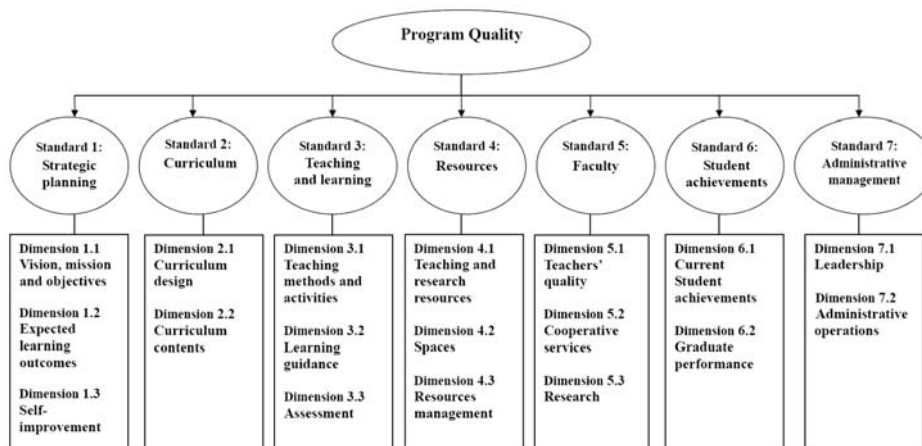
Program Quality

Standard 1: Strategic planning

Standard 2: Curriculum

Standard 3: Teaching and learning

Standard 4: Resources

Standard 5: Faculty

Standard 6: Student achievements

Standard 7: Administrative management

Dimension 1.1 Vision, mission and objectives

Dimension 1.2 Expected learning outcomes

Dimension 1.3 Self-improvement

Dimension 2.1 Curriculum design

Dimension 2.2 Curriculum contents

Dimension 3.1 Teaching methods and activities

Dimension 3.2 Learning guidance

Dimension 3.3 Assessment

Dimension 4.1 Teaching and research resources

Dimension 4.2 Spaces

Dimension 4.3 Resources management

Dimension 5.1 Teachers' quality

Dimension 5.2 Cooperative services

Dimension 5.3 Research

Dimension 6.1 Current Student achievements

Dimension 6.2 Graduate performance

Dimension 7.1 Leadership

Dimension 7.2 Administrative operations